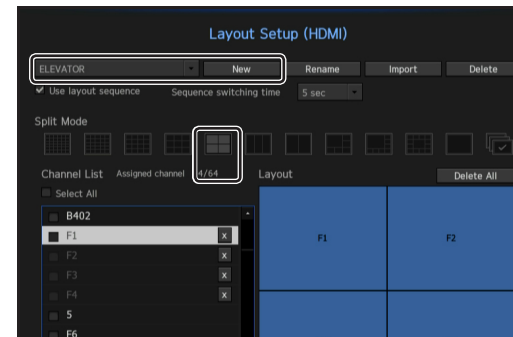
Layout Setup (HDMI)

ELEVATOR
New
Rename
Import
Delete

Use layout sequence
Sequence switching time
5 sec

Split Mode

Channel List
Assigned channel
4/64
Layout
Delete All

Select All

B402
F1
F2
F3
F4
5
F6

x
x
x
x

F1
F2